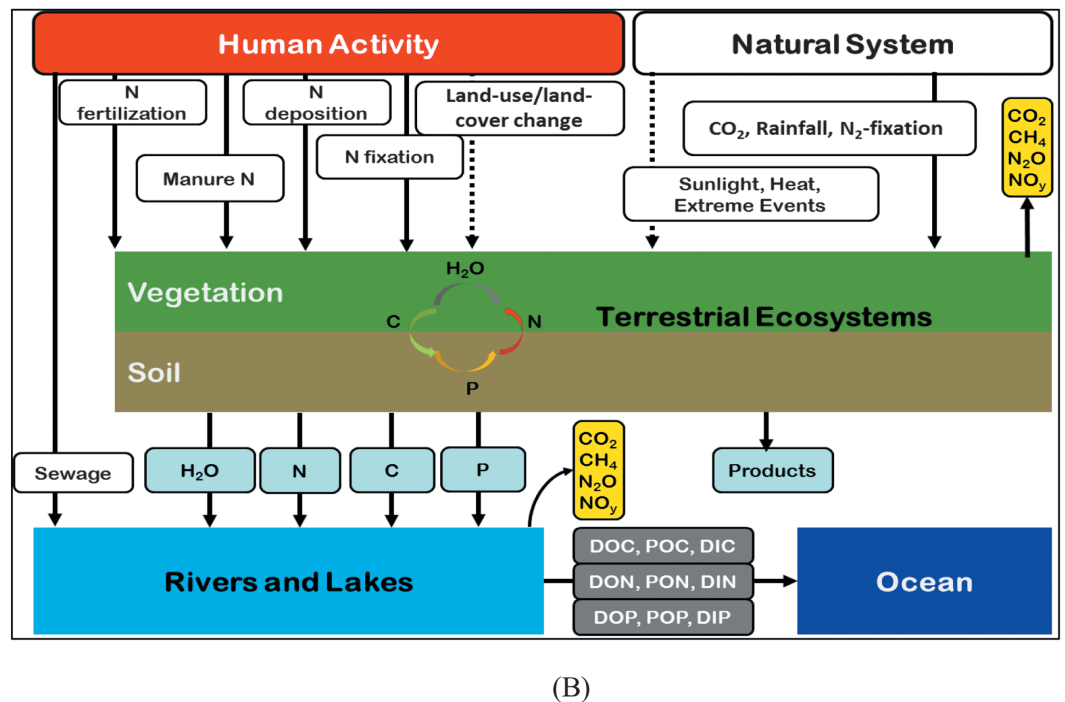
Human Activity

Natural System

N fertilization

N deposition

Land-use/land-cover change

$CO_2$, Rainfall, $N_2$-fixation

$CO_2$
$CH_4$
$N_2O$
$NO_y$

Manure N

N fixation

Sunlight, Heat, Extreme Events

$H_2O$

Vegetation

C

N

Terrestrial Ecosystems

Soil

P

Sewage

$H_2O$

N

C

P

$CO_2$
$CH_4$
$N_2O$
$NO_y$

Products

DOC, POC, DIC

Rivers and Lakes

DON, PON, DIN

Ocean

DOP, POP, DIP

(B)